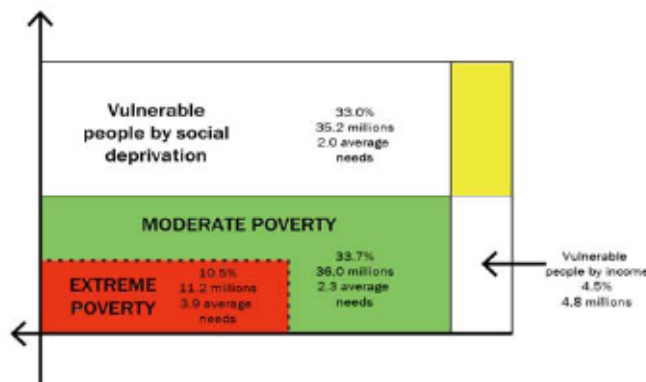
Vulnerable people by social deprivation

33.0%
35.2 millions
2.0 average needs

MODERATE POVERTY

33.7%
36.0 millions
2.3 average needs

EXTREME POVERTY

10.5%
11.2 millions
3.9 average needs

Vulnerable people by income
4.5%
4.8 millions